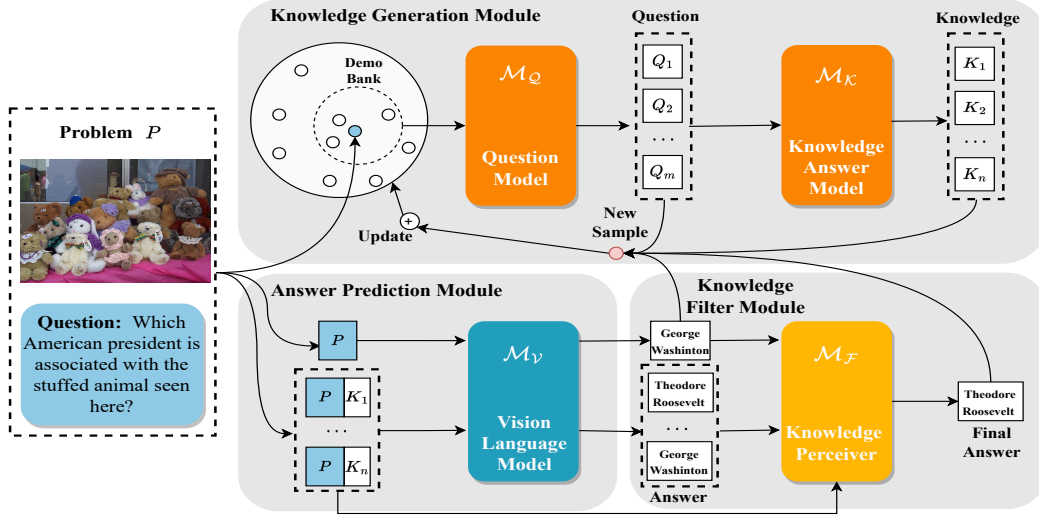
Knowledge Generation Module

Demo Bank

$\mathcal{M}_{\mathcal{Q}}$

Question Model

Question

$Q_1$

$Q_2$

$\cdots$

$Q_m$

$\mathcal{M}_{\mathcal{K}}$

Knowledge Answer Model

Knowledge

$K_1$

$K_2$

$\cdots$

$K_n$

+

Update

New Sample

Problem $P$

Question: Which American president is associated with the stuffed animal seen here?

Answer Prediction Module

$P$

$P$ $K_1$

$\cdots$

$P$ $K_n$

$\mathcal{M}_{\mathcal{V}}$

Vision Language Model

Knowledge Filter Module

George Washinton

Theodore Roosevelt

$\cdots$

George Washinton

Answer

$\mathcal{M}_{\mathcal{F}}$

Knowledge Perceiver

Theodore Roosevelt

Final Answer